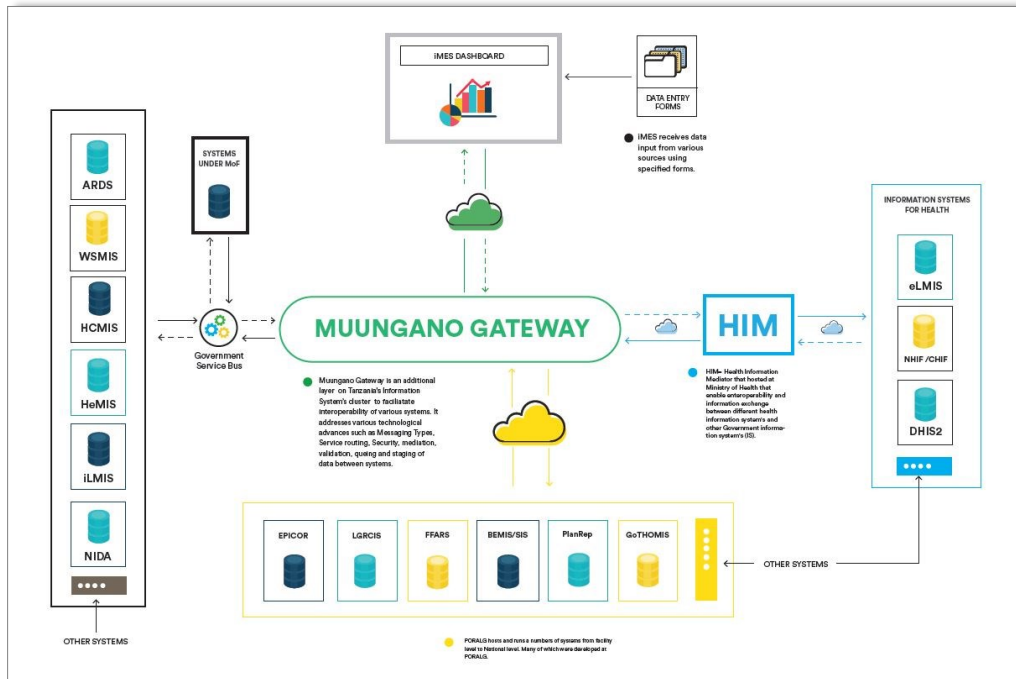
iMES DASHBOARD

DATA ENTRY FORMS

iMES receives data input from various sources using specified forms.

ARDS

WSMIS

HCMIS

HeMIS

iLMIS

NIDA

OTHER SYSTEMS

SYSTEMS UNDER MoF

Government Service Bus

MUUNGANO GATEWAY

Muungano Gateway is an additional layer on Tanzania's Information System's cluster to faciliatate interoperability of various systems. It addresses various technological advances such as Messaging Types, Service routing, Security, mediation, validation, queing and staging of data between systems.

HIM

HIM= Health Information Mediator that hosted at Ministry of Health that enable enteroperability and information exchange between different health information system's and other Government information system's (IS).

INFORMATION SYSTEMS FOR HEALTH

eLMIS

NHIF /CHIF

DHIS2

EPICOR

LGRCIS

FFARS

BEMIS/SIS

PlanRep

GoTHOMIS

OTHER SYSTEMS

PORALG hosts and runs a numbers of systems from facility level to National level. Many of which were developed at PORALG.